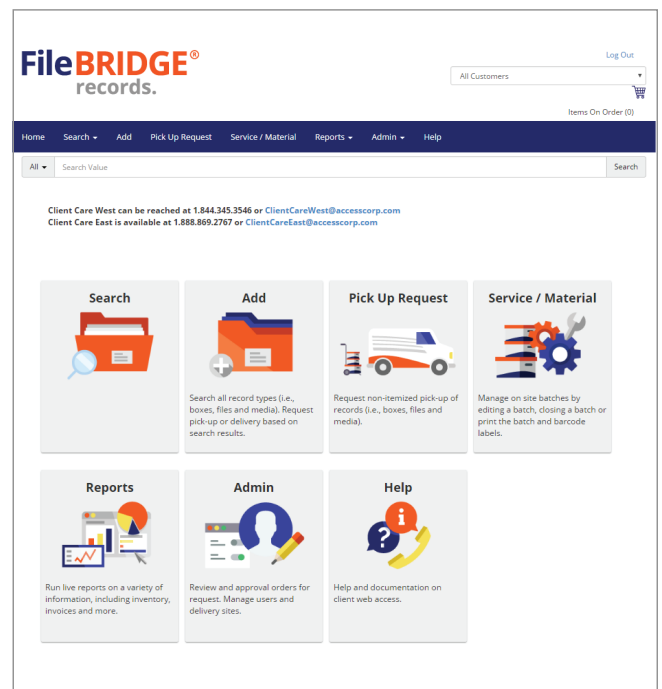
FileBRIDGE®
records.

Log Out

All Customers

Items On Order (0)

Home Search ▾ Add Pick Up Request Service / Material Reports ▾ Admin ▾ Help

All ▾ Search Value Search

Client Care West can be reached at 1.844.345.3546 or ClientCareWest@accesscorp.com
Client Care East is available at 1.888.869.2767 or ClientCareEast@accesscorp.com

Search

Add

Search all record types (i.e., boxes, files and media). Request pick-up or delivery based on search results.

Pick Up Request

Request non-itemized pick-up of records (i.e., boxes, files and media).

Service / Material

Manage on site batches by editing a batch, closing a batch or print the batch and barcode labels.

Reports

Run live reports on a variety of information, including inventory, invoices and more.

Admin

Review and approval orders for request. Manage users and delivery sites.

Help

Help and documentation on client web access.